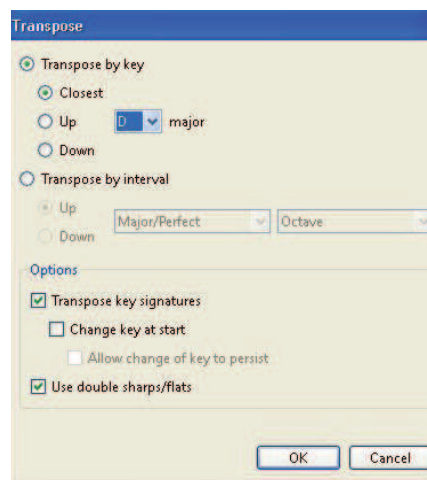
Transpose

Transpose by key

Closest

Up D major

Down

Transpose by interval

Up Major/Perfect Octave

Down

Options

Transpose key signatures

Change key at start

Allow change of key to persist

Use double sharps/flats

OK Cancel